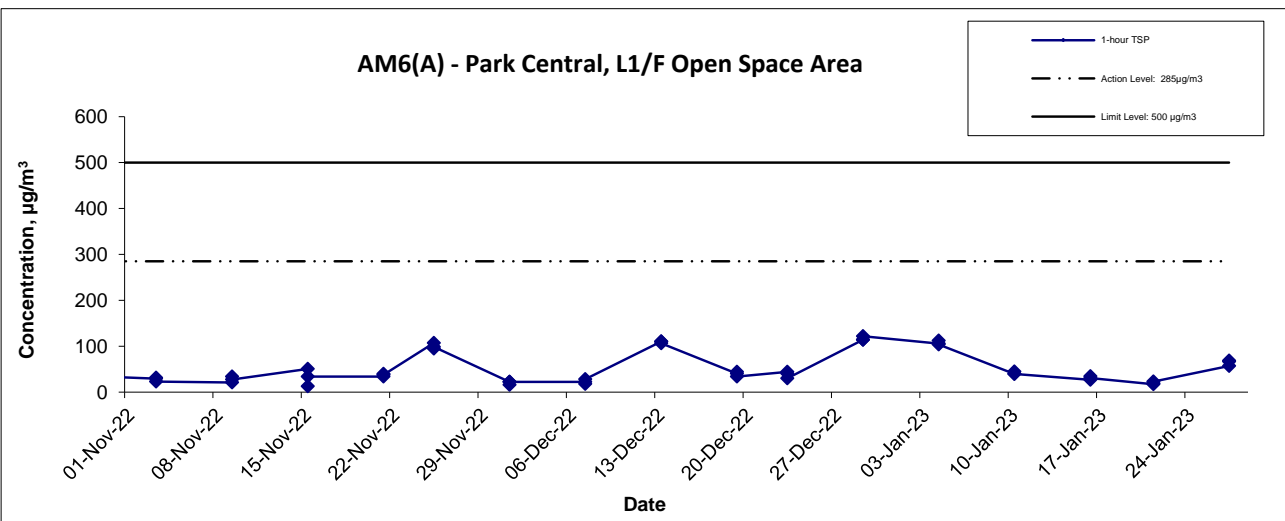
AM6(A) - Park Central, L1/F Open Space Area

1-hour TSP
Action Level: 285μg/m3
Limit Level: 500 μg/m3

Concentration, μg/m$^3$

600
500
400
300
200
100
0

01-Nov-22
08-Nov-22
15-Nov-22
22-Nov-22
29-Nov-22
06-Dec-22
13-Dec-22
20-Dec-22
27-Dec-22
03-Jan-23
10-Jan-23
17-Jan-23
24-Jan-23

Date